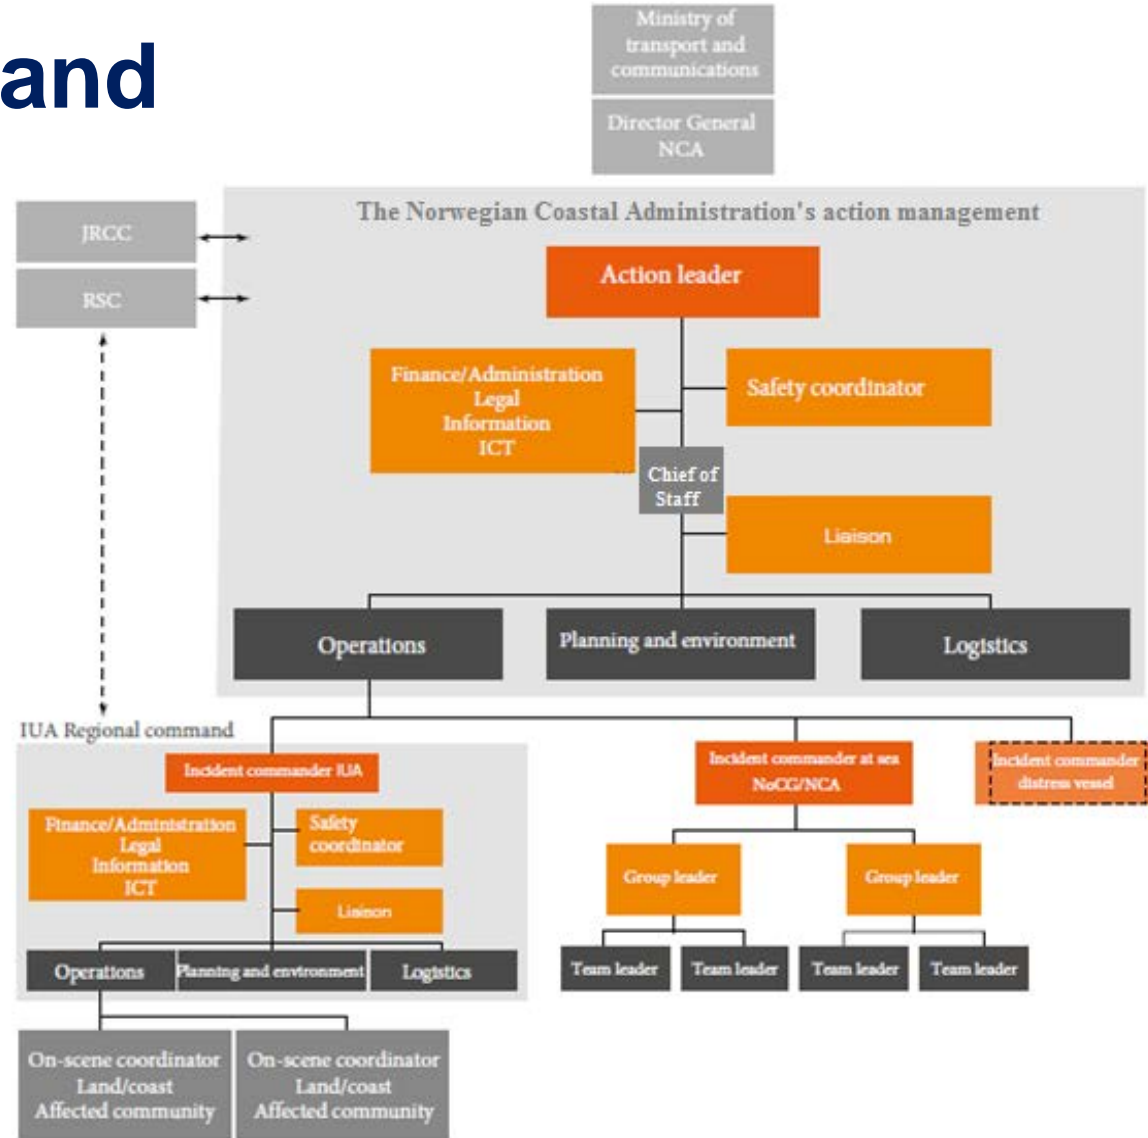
and

Ministry of transport and communications

Director General NCA

JRCC

RSC

The Norwegian Coastal Administration's action management

Action leader

Finance/Administration
Legal
Information
ICT

Safety coordinator

Chief of Staff

Liaison

Operations

Planning and environment

Logistics

IUA Regional command

Incident commander IUA

Finance/Administration
Legal
Information
ICT

Safety coordinator

Liaison

Operations

Planning and environment

Logistics

On-scene coordinator
Land/coast
Affected community

On-scene coordinator
Land/coast
Affected community

Incident commander at sea
NoCG/NCA

Incident commander distress vessel

Group leader

Group leader

Team leader

Team leader

Team leader

Team leader